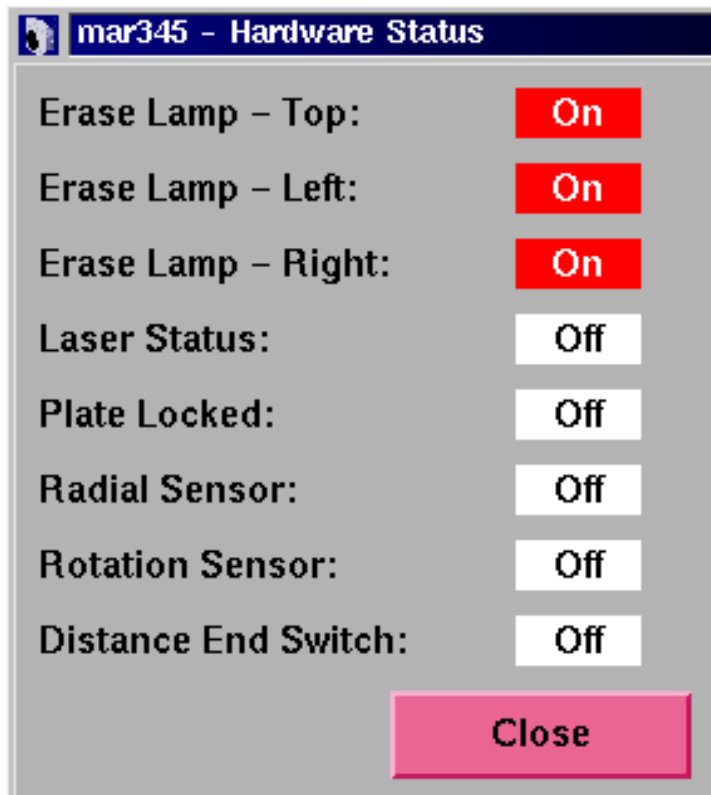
mar345 - Hardware Status

Erase Lamp – Top: On

Erase Lamp – Left: On

Erase Lamp – Right: On

Laser Status: Off

Plate Locked: Off

Radial Sensor: Off

Rotation Sensor: Off

Distance End Switch: Off

Close